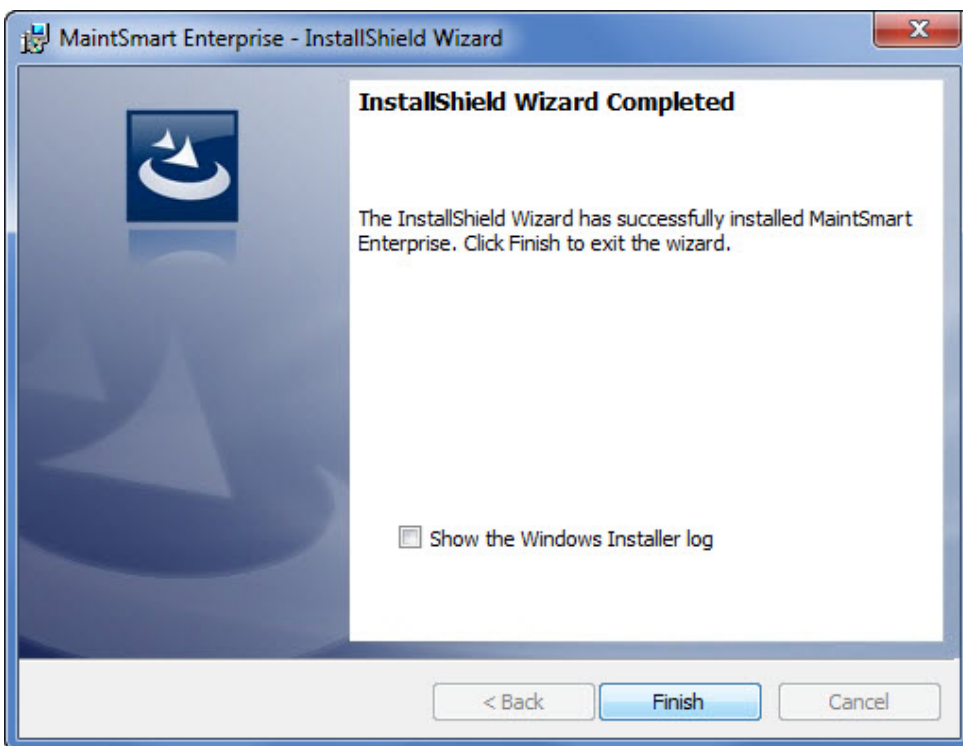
MaintSmart Enterprise - InstallShield Wizard

InstallShield Wizard Completed

The InstallShield Wizard has successfully installed MaintSmart Enterprise. Click Finish to exit the wizard.

Show the Windows Installer log

< Back

Finish

Cancel